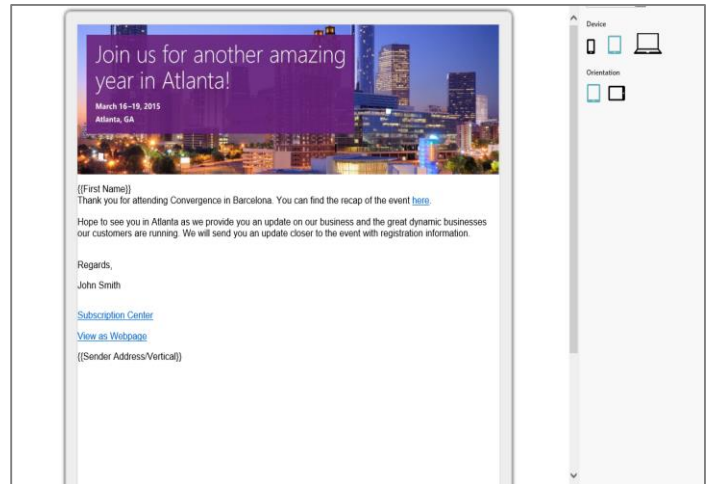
Join us for another amazing year in Atlanta!

March 16–19, 2015
Atlanta, GA

{{First Name}}
Thank you for attending Convergence in Barcelona. You can find the recap of the event here.

Hope to see you in Atlanta as we provide you an update on our business and the great dynamic businesses our customers are running. We will send you an update closer to the event with registration information.

Regards,

John Smith

Subscription Center

View as Webpage

{{Sender Address/Vertical}}

Device

Orientation